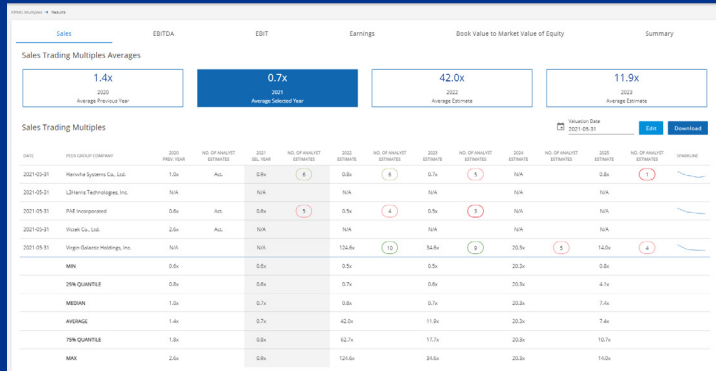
Trading Multiples → Results

Sales | EBITDA | EBIT | Earnings | Book Value to Market Value of Equity | Summary

Sales Trading Multiples Averages

1.4x
2020
Average Previous Year

0.7x
2021
Average Selected Year

42.0x
2022
Average Estimate

11.9x
2023
Average Estimate

Sales Trading Multiples

Valuation Date
2021-05-31

Edit | Download

| DATE | PEER GROUP COMPANY | 2020 PREV. YEAR | NO. OF ANALYST ESTIMATES | 2021 SEL YEAR | NO. OF ANALYST ESTIMATES | 2022 ESTIMATE | NO. OF ANALYST ESTIMATES | 2023 ESTIMATE | NO. OF ANALYST ESTIMATES | 2024 ESTIMATE | NO. OF ANALYST ESTIMATES | 2025 ESTIMATE | NO. OF ANALYST ESTIMATES | SPARKLINE |
|---|---|---|---|---|---|---|---|---|---|---|---|---|---|---|
| 2021-05-31 | Hanwha Systems Co., Ltd. | 1.0x | Act. | 0.9x | 6 | 0.8x | 6 | 0.7x | 5 | N/A | | 0.8x | 1 | |
| 2021-05-31 | L3Harris Technologies, Inc. | N/A | | N/A | | N/A | | N/A | | N/A | | N/A | | |
| 2021-05-31 | PAE Incorporated | 0.6x | Act. | 0.6x | 5 | 0.5x | 4 | 0.5x | 5 | N/A | | N/A | | |
| 2021-05-31 | Wizeli Co., Ltd. | 2.6x | Act. | N/A | | N/A | | N/A | | N/A | | N/A | | |
| 2021-05-31 | Virgin Galactic Holdings, Inc. | N/A | | N/A | | 124.6x | 10 | 34.6x | 9 | 20.3x | 5 | 14.0x | 4 | |
| | MIN | 0.6x | | 0.6x | | 0.5x | | 0.5x | | 20.3x | | 0.8x | | |
| | 25% QUANTILE | 0.8x | | 0.6x | | 0.7x | | 0.6x | | 20.3x | | 4.1x | | |
| | MEDIAN | 1.0x | | 0.7x | | 0.8x | | 0.7x | | 20.3x | | 7.4x | | |
| | AVERAGE | 1.4x | | 0.7x | | 42.0x | | 11.9x | | 20.3x | | 7.4x | | |
| | 75% QUANTILE | 1.8x | | 0.8x | | 62.7x | | 17.7x | | 20.3x | | 10.7x | | |
| | MAX | 2.6x | | 0.9x | | 124.6x | | 34.6x | | 20.3x | | 14.0x | | |